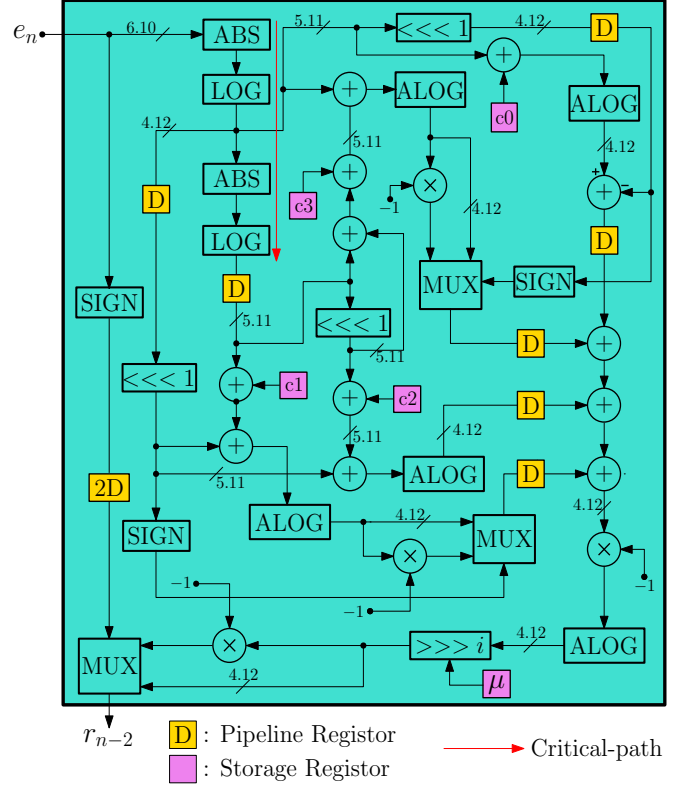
$e_n$

6.10

ABS

5.11

<<< 1

4.12

D

LOG

+

+

ALOG

c0

ALOG

4.12

5.11

4.12

ABS

+

×

−1

4.12

+

−

D

c3

LOG

+

D

MUX

SIGN

SIGN

D

5.11

<<< 1

D

+

5.11

<<< 1

+

c1

+

c2

D

5.11

4.12

+

+

+

ALOG

D

+

2D

5.11

4.12

ALOG

4.12

MUX

×

SIGN

×

−1

−1

−1

×

>>> $i$

4.12

ALOG

MUX

4.12

$\mu$

$r_{n-2}$

D : Pipeline Registor

: Storage Registor

Critical-path